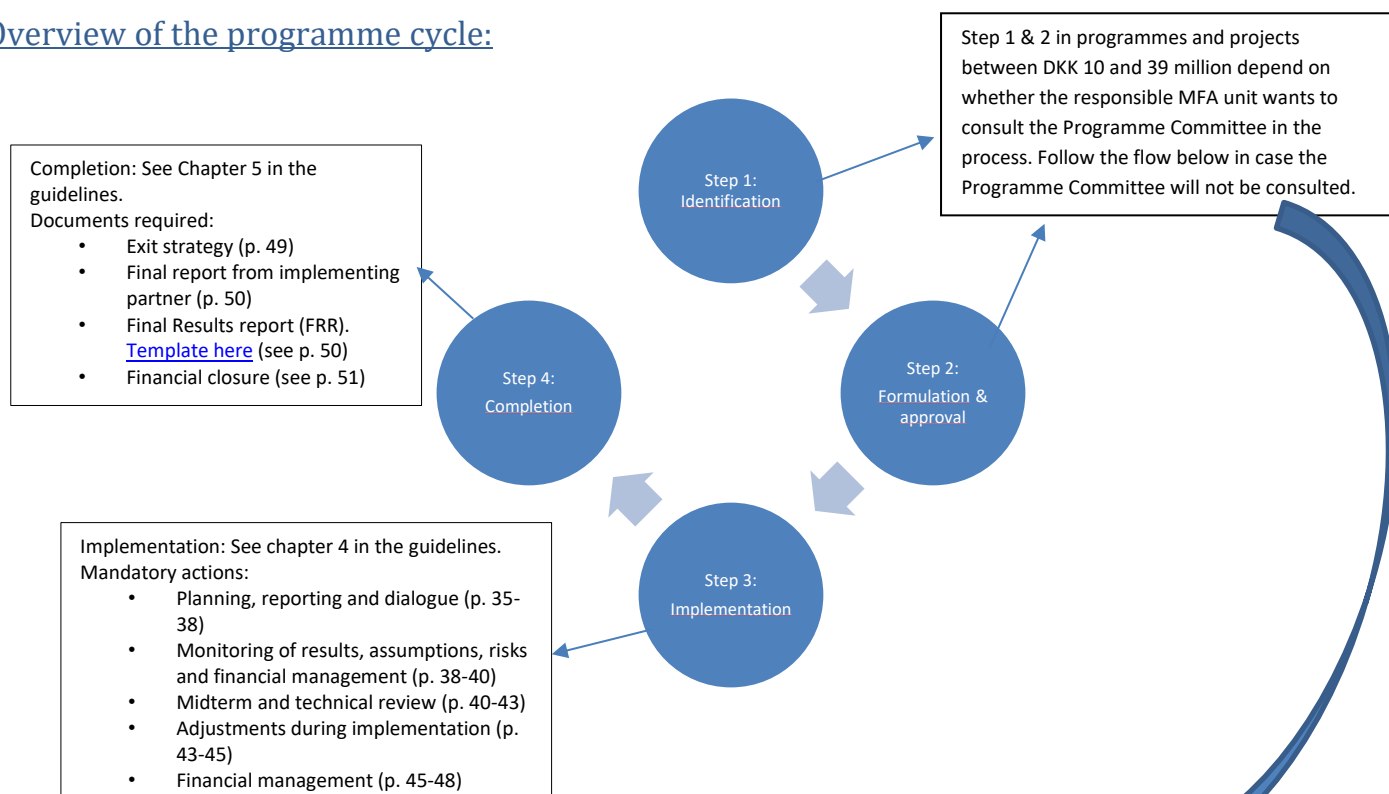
Overview of the programme cycle:

Step 1 & 2 in programmes and projects between DKK 10 and 39 million depend on whether the responsible MFA unit wants to consult the Programme Committee in the process. Follow the flow below in case the Programme Committee will not be consulted.

Completion: See Chapter 5 in the guidelines.
Documents required:
• Exit strategy (p. 49)
• Final report from implementing partner (p. 50)
• Final Results report (FRR). Template here (see p. 50)
• Financial closure (see p. 51)

Step 1: Identification

Step 2: Formulation & approval

Step 3: Implementation

Step 4: Completion

Implementation: See chapter 4 in the guidelines.
Mandatory actions:
• Planning, reporting and dialogue (p. 35-38)
• Monitoring of results, assumptions, risks and financial management (p. 38-40)
• Midterm and technical review (p. 40-43)
• Adjustments during implementation (p. 43-45)
• Financial management (p. 45-48)